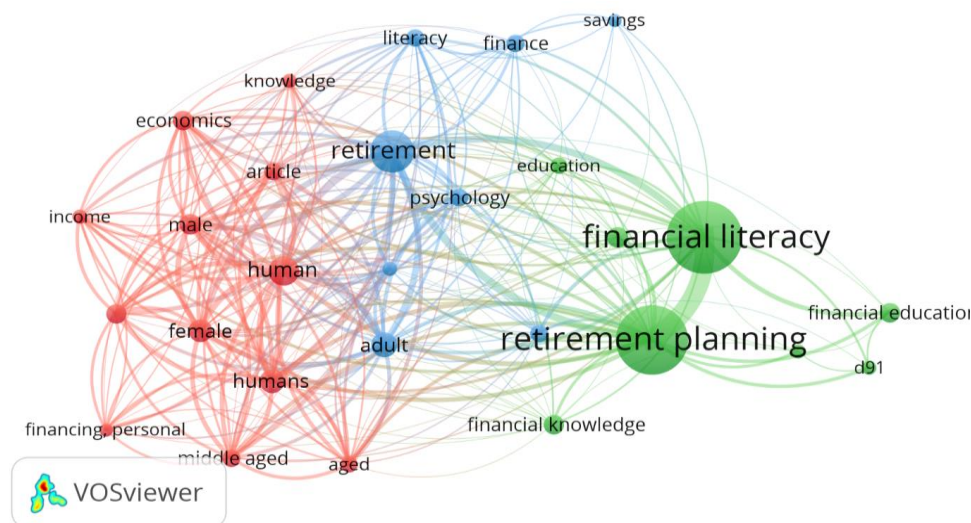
savings
literacy
finance
knowledge
economics
retirement
education
article
psychology
income
male
financial literacy
human
financial education
female
retirement planning
adult
d91
humans
financing, personal
financial knowledge
middle aged
aged
VOSviewer